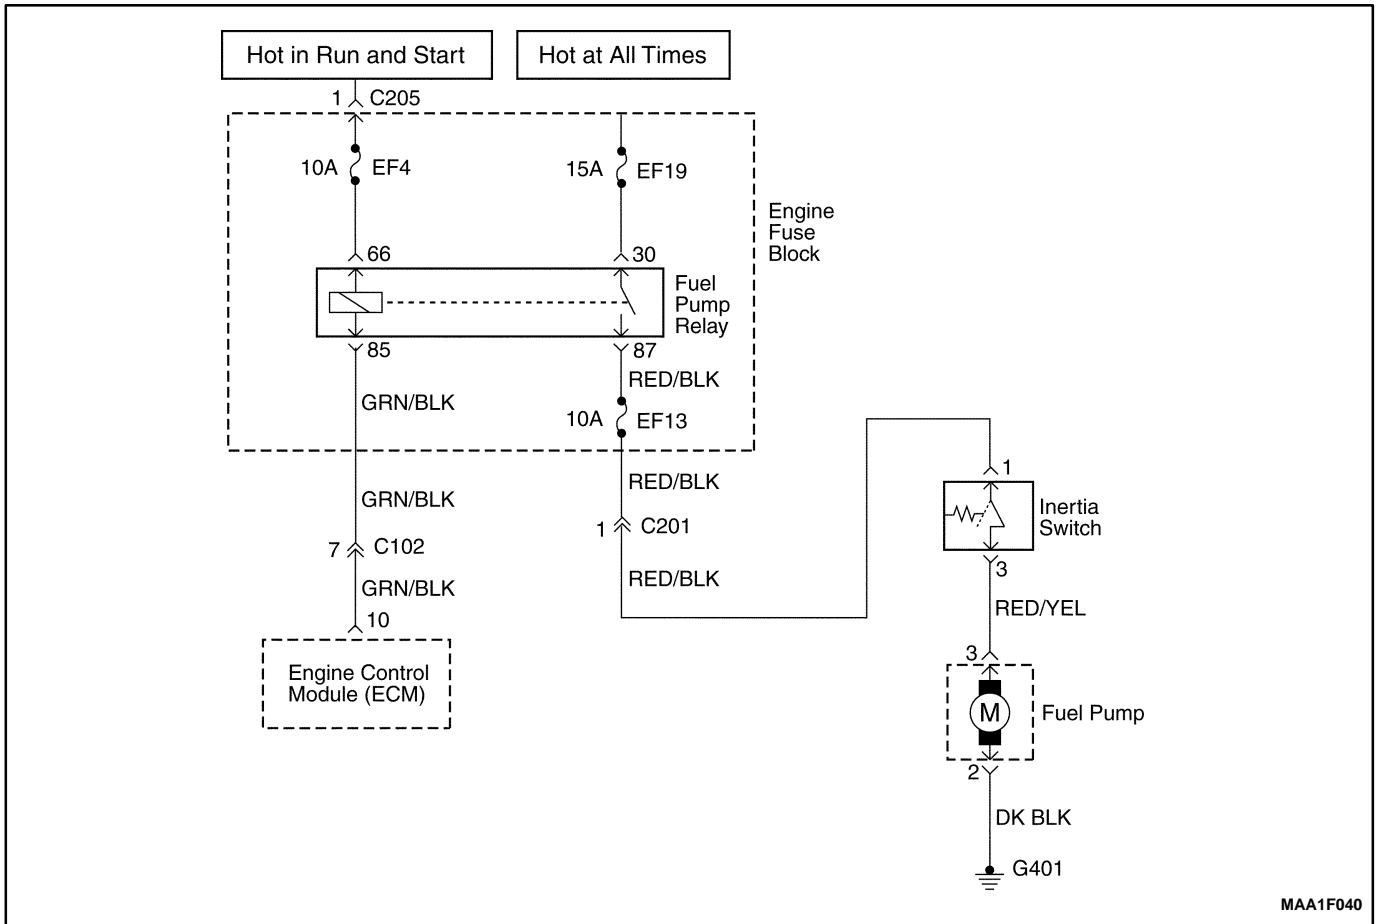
Hot in Run and Start

Hot at All Times

1 C205

10A EF4

15A EF19

Engine Fuse Block

66

30

Fuel Pump Relay

85

87

RED/BLK

GRN/BLK

10A EF13

GRN/BLK

RED/BLK

1 C201

7 C102

RED/BLK

GRN/BLK

10

Engine Control Module (ECM)

1

Inertia Switch

3

RED/YEL

3

M

Fuel Pump

2

DK BLK

G401

MAA1F040